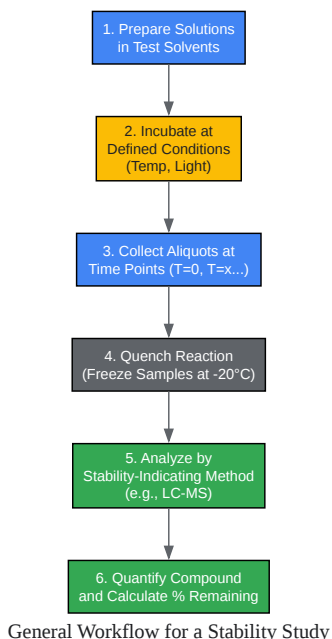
1. Prepare Solutions in Test Solvents

2. Incubate at Defined Conditions (Temp, Light)

3. Collect Aliquots at Time Points (T=0, T=x...)

4. Quench Reaction (Freeze Samples at -20°C)

5. Analyze by Stability-Indicating Method (e.g., LC-MS)

6. Quantify Compound and Calculate % Remaining

General Workflow for a Stability Study